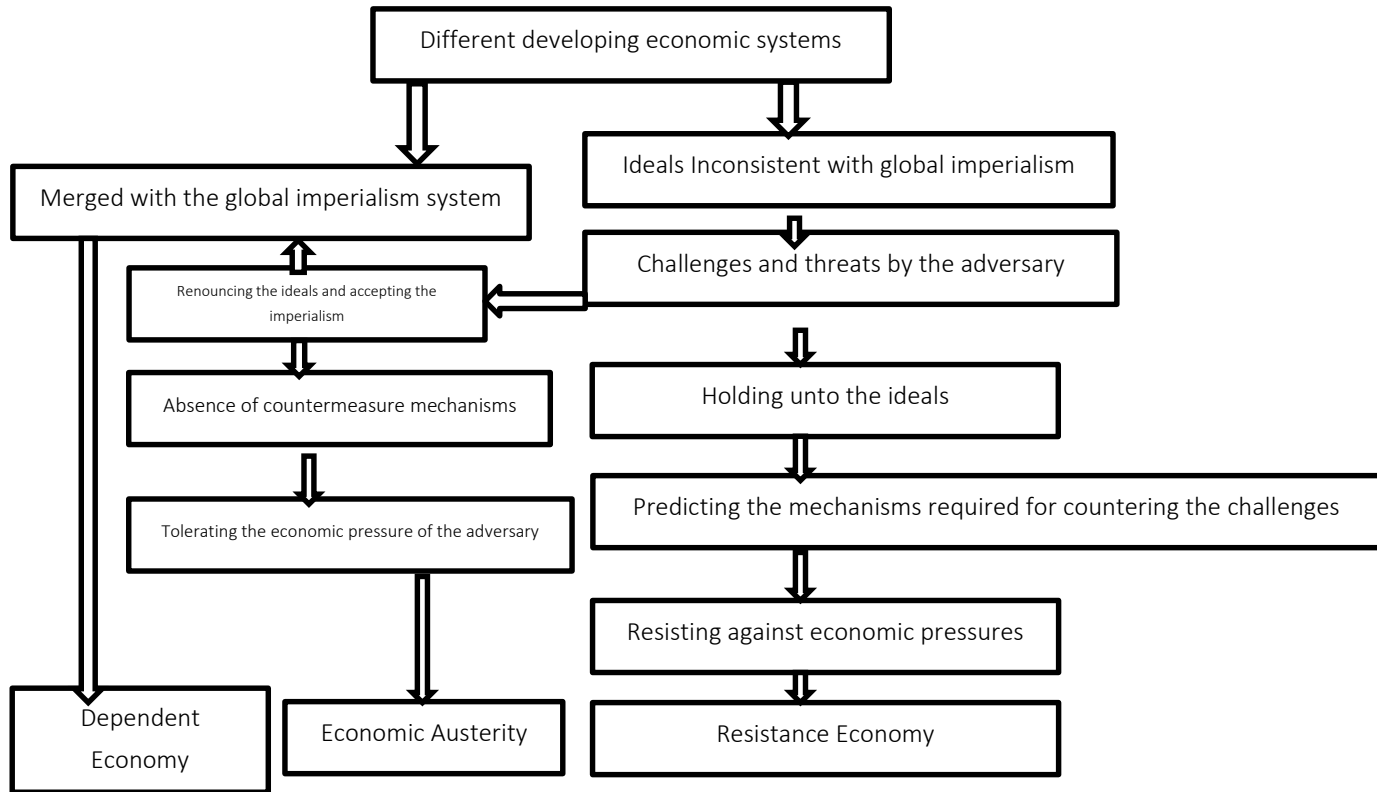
Different developing economic systems

Merged with the global imperialism system

Ideals Inconsistent with global imperialism

Challenges and threats by the adversary

Renouncing the ideals and accepting the imperialism

Absence of countermeasure mechanisms

Tolerating the economic pressure of the adversary

Holding unto the ideals

Predicting the mechanisms required for countering the challenges

Resisting against economic pressures

Dependent Economy

Economic Austerity

Resistance Economy